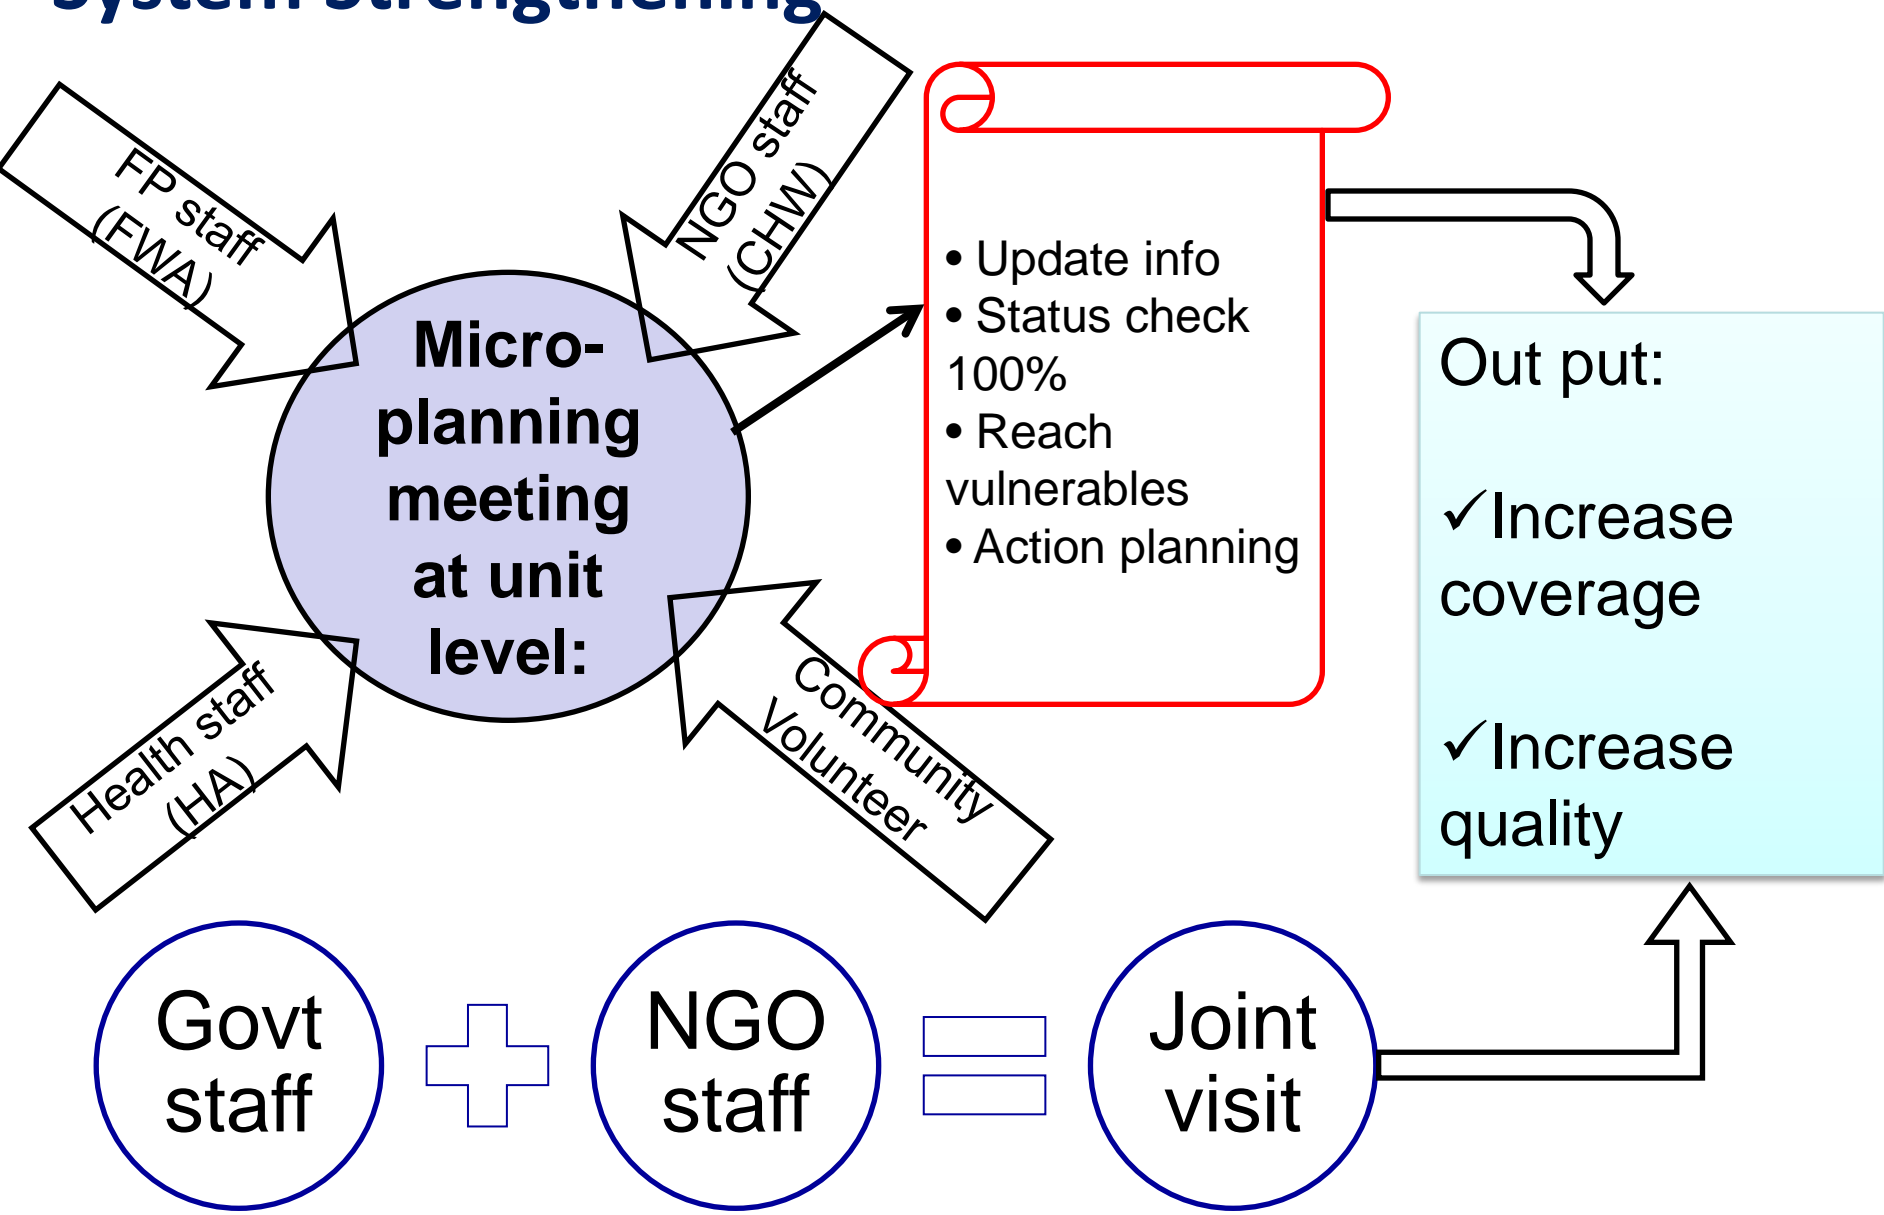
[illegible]

FP staff (FWA)

NGO staff (CHW)

Micro-planning meeting at unit level:

Health staff (HA)

Community Volunteer

• Update info
• Status check 100%
• Reach vulnerables
• Action planning

Out put:

✓Increase coverage

✓Increase quality

Govt staff

NGO staff

Joint visit